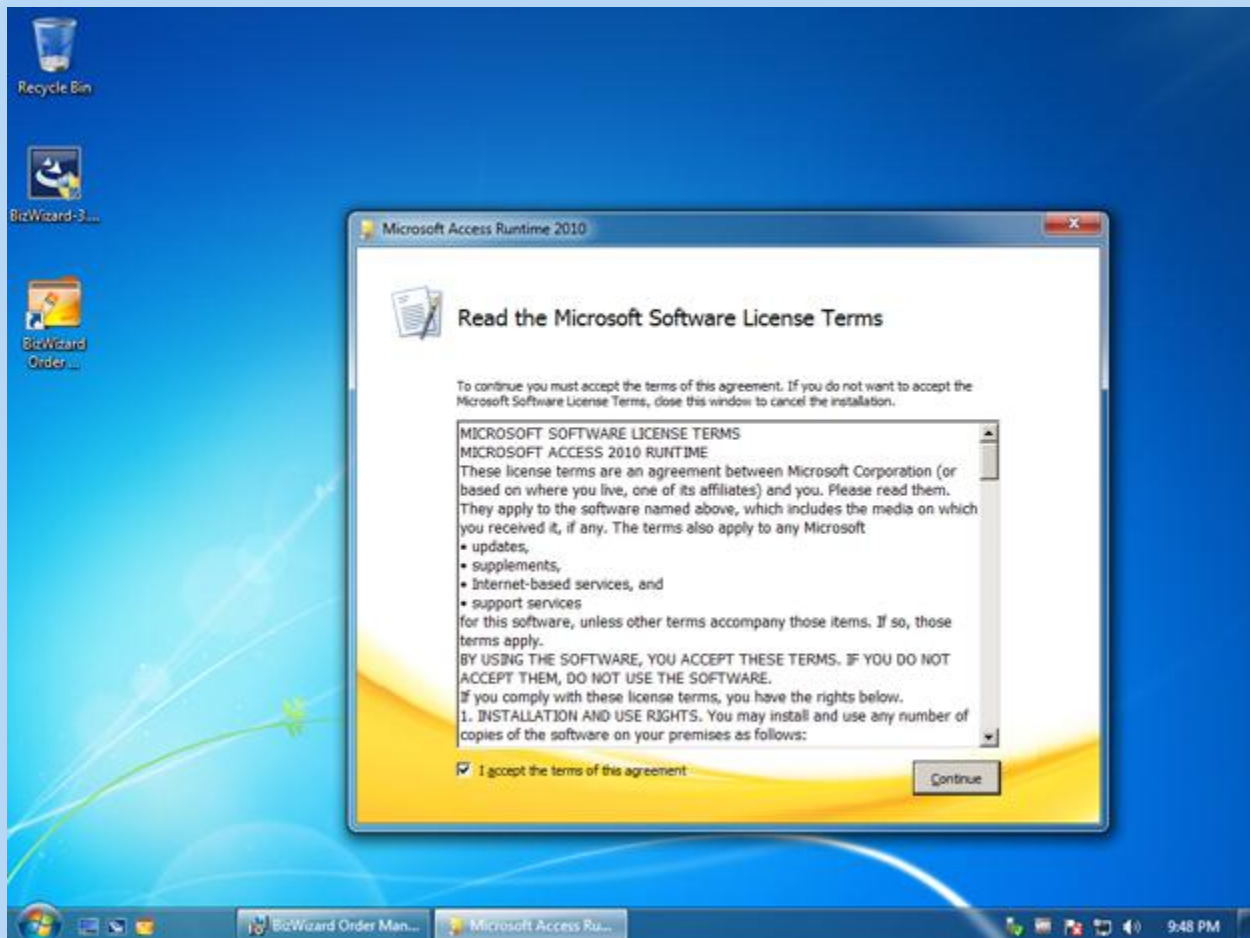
Recycle Bin

BizWizard-3...

BizWizard Order ...

Microsoft Access Runtime 2010

Read the Microsoft Software License Terms

To continue you must accept the terms of this agreement. If you do not want to accept the Microsoft Software License Terms, close this window to cancel the installation.

MICROSOFT SOFTWARE LICENSE TERMS
MICROSOFT ACCESS 2010 RUNTIME
These license terms are an agreement between Microsoft Corporation (or based on where you live, one of its affiliates) and you. Please read them. They apply to the software named above, which includes the media on which you received it, if any. The terms also apply to any Microsoft
• updates,
• supplements,
• Internet-based services, and
• support services
for this software, unless other terms accompany those items. If so, those terms apply.
BY USING THE SOFTWARE, YOU ACCEPT THESE TERMS. IF YOU DO NOT ACCEPT THEM, DO NOT USE THE SOFTWARE.
If you comply with these license terms, you have the rights below.
1. INSTALLATION AND USE RIGHTS. You may install and use any number of copies of the software on your premises as follows:

I accept the terms of this agreement

Continue

BizWizard Order Man...

Microsoft Access Ru...

9:48 PM